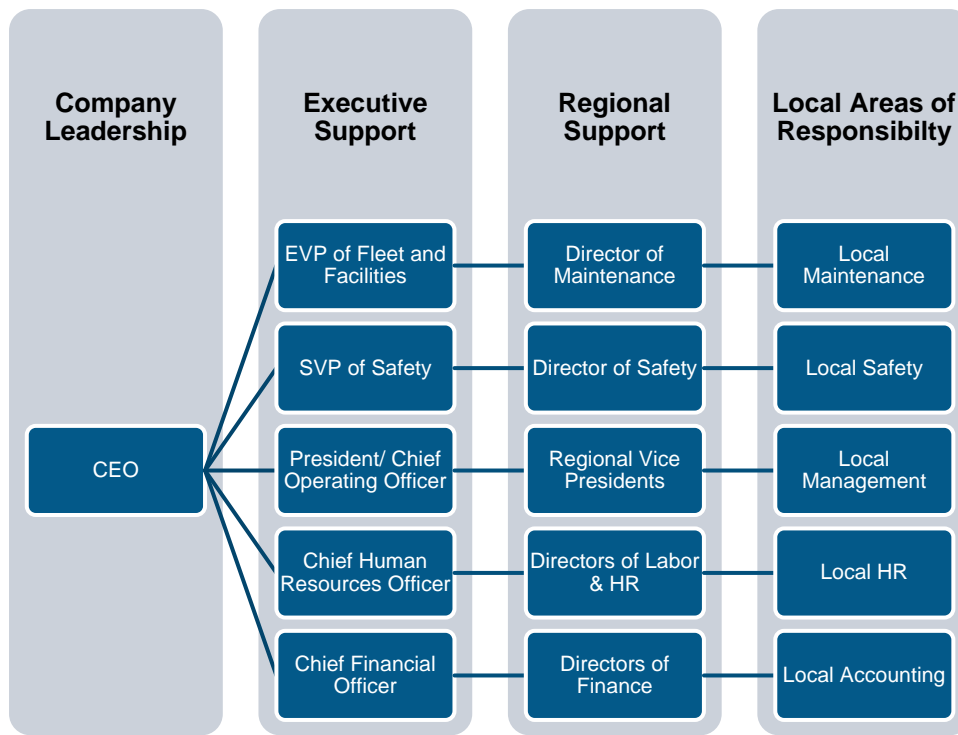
Company Leadership

CEO

Executive Support

EVP of Fleet and Facilities

SVP of Safety

President/ Chief Operating Officer

Chief Human Resources Officer

Chief Financial Officer

Regional Support

Director of Maintenance

Director of Safety

Regional Vice Presidents

Directors of Labor & HR

Directors of Finance

Local Areas of Responsibilty

Local Maintenance

Local Safety

Local Management

Local HR

Local Accounting